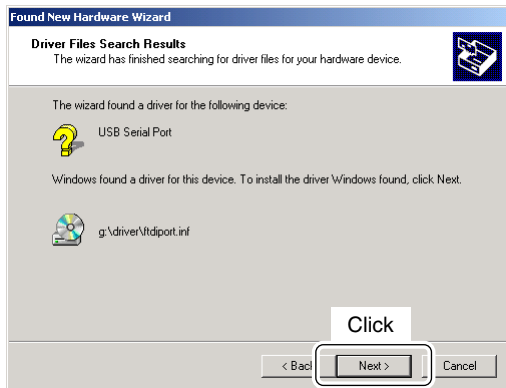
Found New Hardware Wizard

Driver Files Search Results
The wizard has finished searching for driver files for your hardware device.

The wizard found a driver for the following device:

USB Serial Port

Windows found a driver for this device. To install the driver Windows found, click Next.

g:\driver\ftdiport.inf

Click

< Bacl

Next >

Cancel